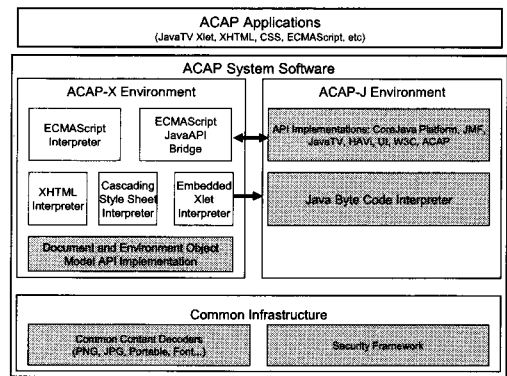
ACAP Applications
(JavaTV Xlet, XHTML, CSS, ECMAScript, etc)

ACAP System Software

ACAP-X Environment

ECMAScript Interpreter

ECMAScript JavaAPI Bridge

XHTML Interpreter

Cascading Style Sheet Interpreter

Embedded Xlet Interpreter

Document and Environment Object Model API Implementation

ACAP-J Environment

API Implementations: CoreJava Platform, JMF, JavaTV, HAVi, UI, W3C, ACAP

Java Byte Code Interpreter

Common Infrastructure

Common Content Decoders (PNG, JPG, Portable, Font,..)

Security Framework